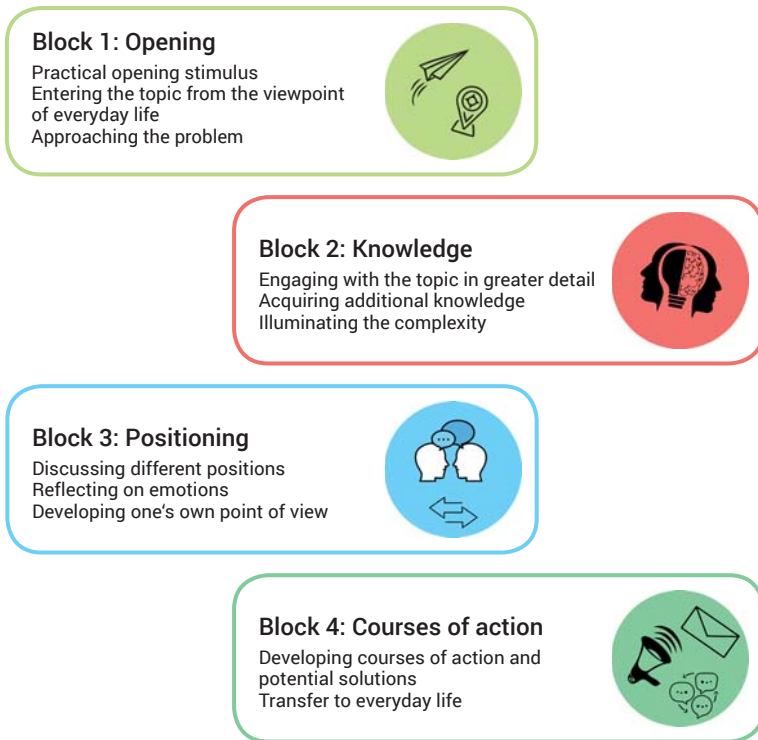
Block 1: Opening
Practical opening stimulus
Entering the topic from the viewpoint of everyday life
Approaching the problem

Block 2: Knowledge
Engaging with the topic in greater detail
Acquiring additional knowledge
Illuminating the complexity

Block 3: Positioning
Discussing different positions
Reflecting on emotions
Developing one's own point of view

Block 4: Courses of action
Developing courses of action and potential solutions
Transfer to everyday life